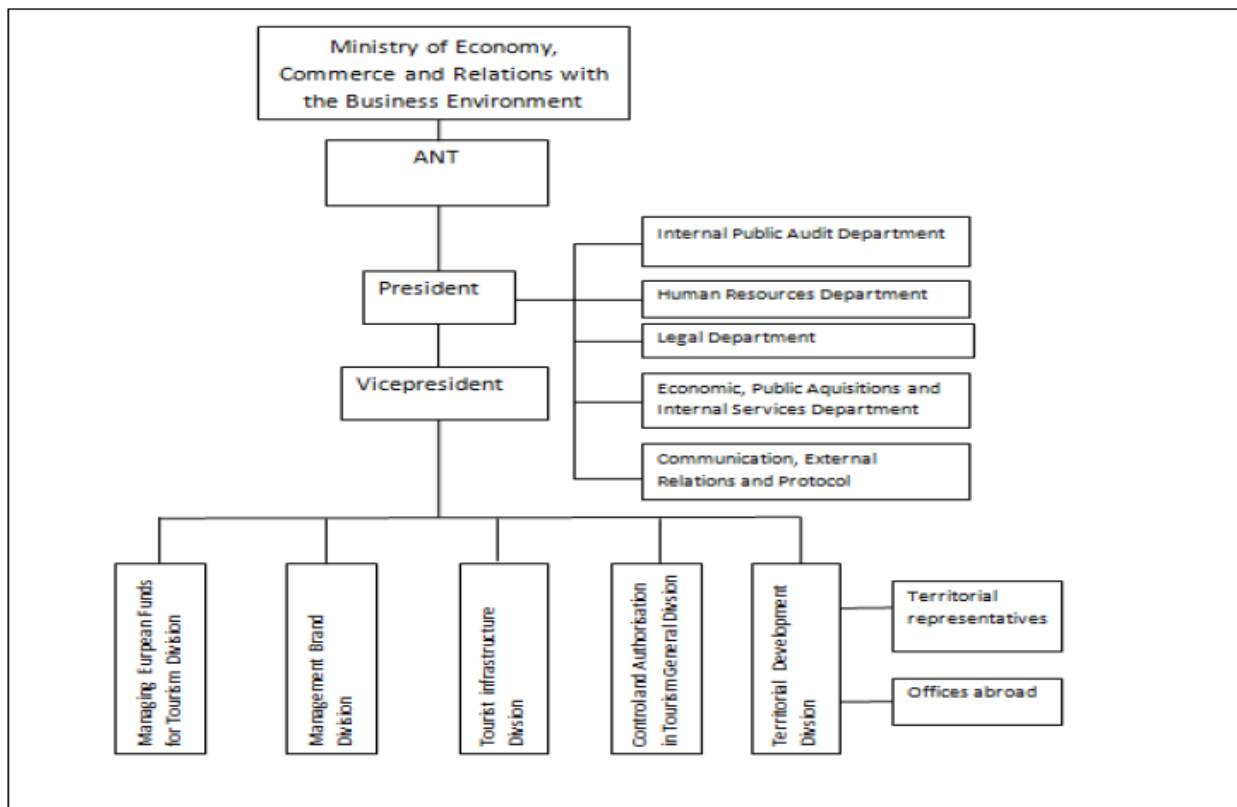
Ministry of Economy, Commerce and Relations with the Business Environment

ANT

President

Internal Public Audit Department

Human Resources Department

Legal Department

Economic, Public Aquisitions and Internal Services Department

Communication, External Relations and Protocol

Vicepresident

Managing Eurpean Funds for Tourism Division

Management Brand Division

Tourist infrastructure Division

Control and Authorisation in Tourism General Division

Territorial Development Division

Territorial representatives

Offices abroad